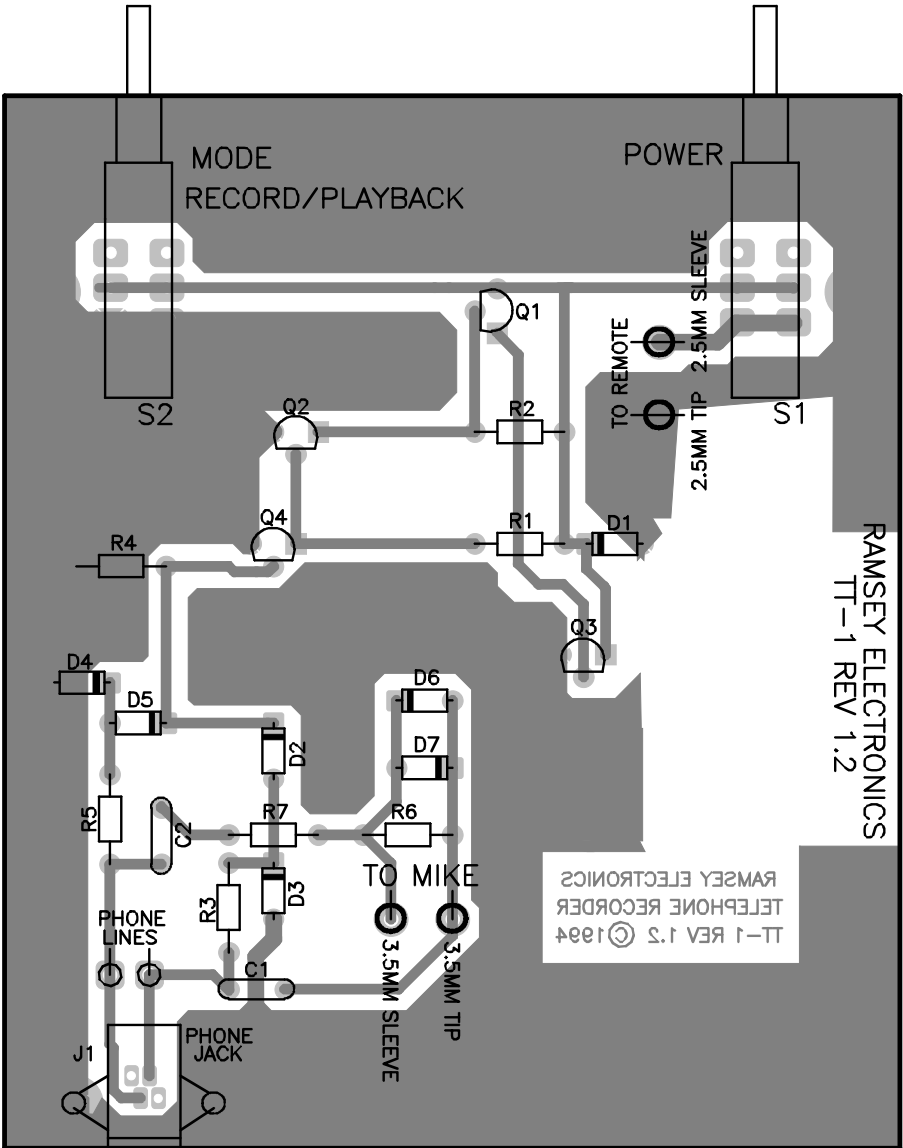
MODE
RECORD/PLAYBACK

POWER

Q1

TO REMOTE
2.5MM SLEEVE
2.5MM TIP

S2
S1

Q2
R2

Q4
R1
D1

R4

RAMSEY ELECTRONICS
TT-1 REV 1.2

Q3

D4
D5
D6
D2
D7

R5
C2
R7
R6

TO MIKE

R3
D3

RAMSEY ELECTRONICS
TELEPHONE RECORDER
TT-1 REV 1.2 © 1994

PHONE
LINES

C1

3.5MM SLEEVE
3.5MM TIP

J1
PHONE
JACK